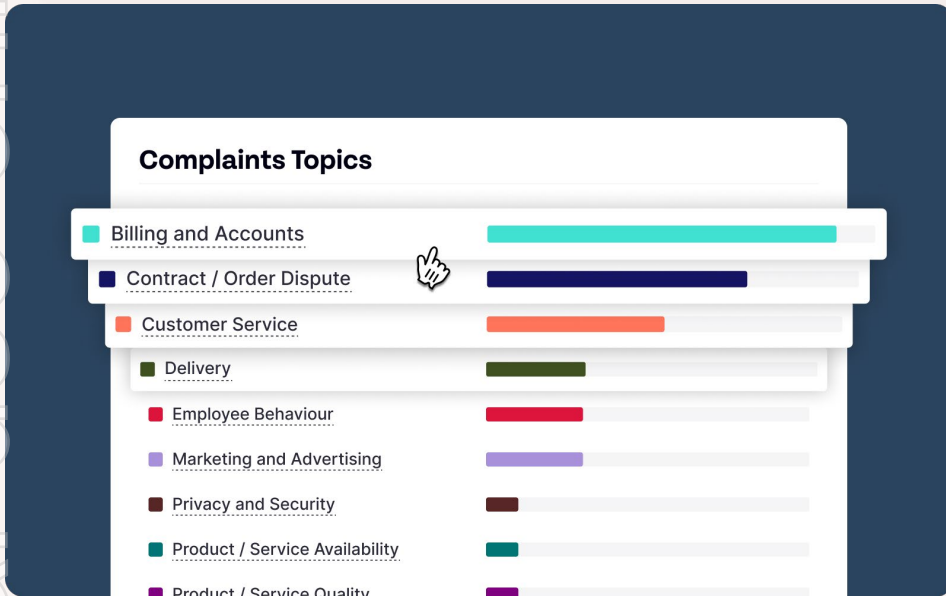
Complaints Topics

Billing and Accounts

Contract / Order Dispute

Customer Service

Delivery

Employee Behaviour

Marketing and Advertising

Privacy and Security

Product / Service Availability

Product / Service Quality